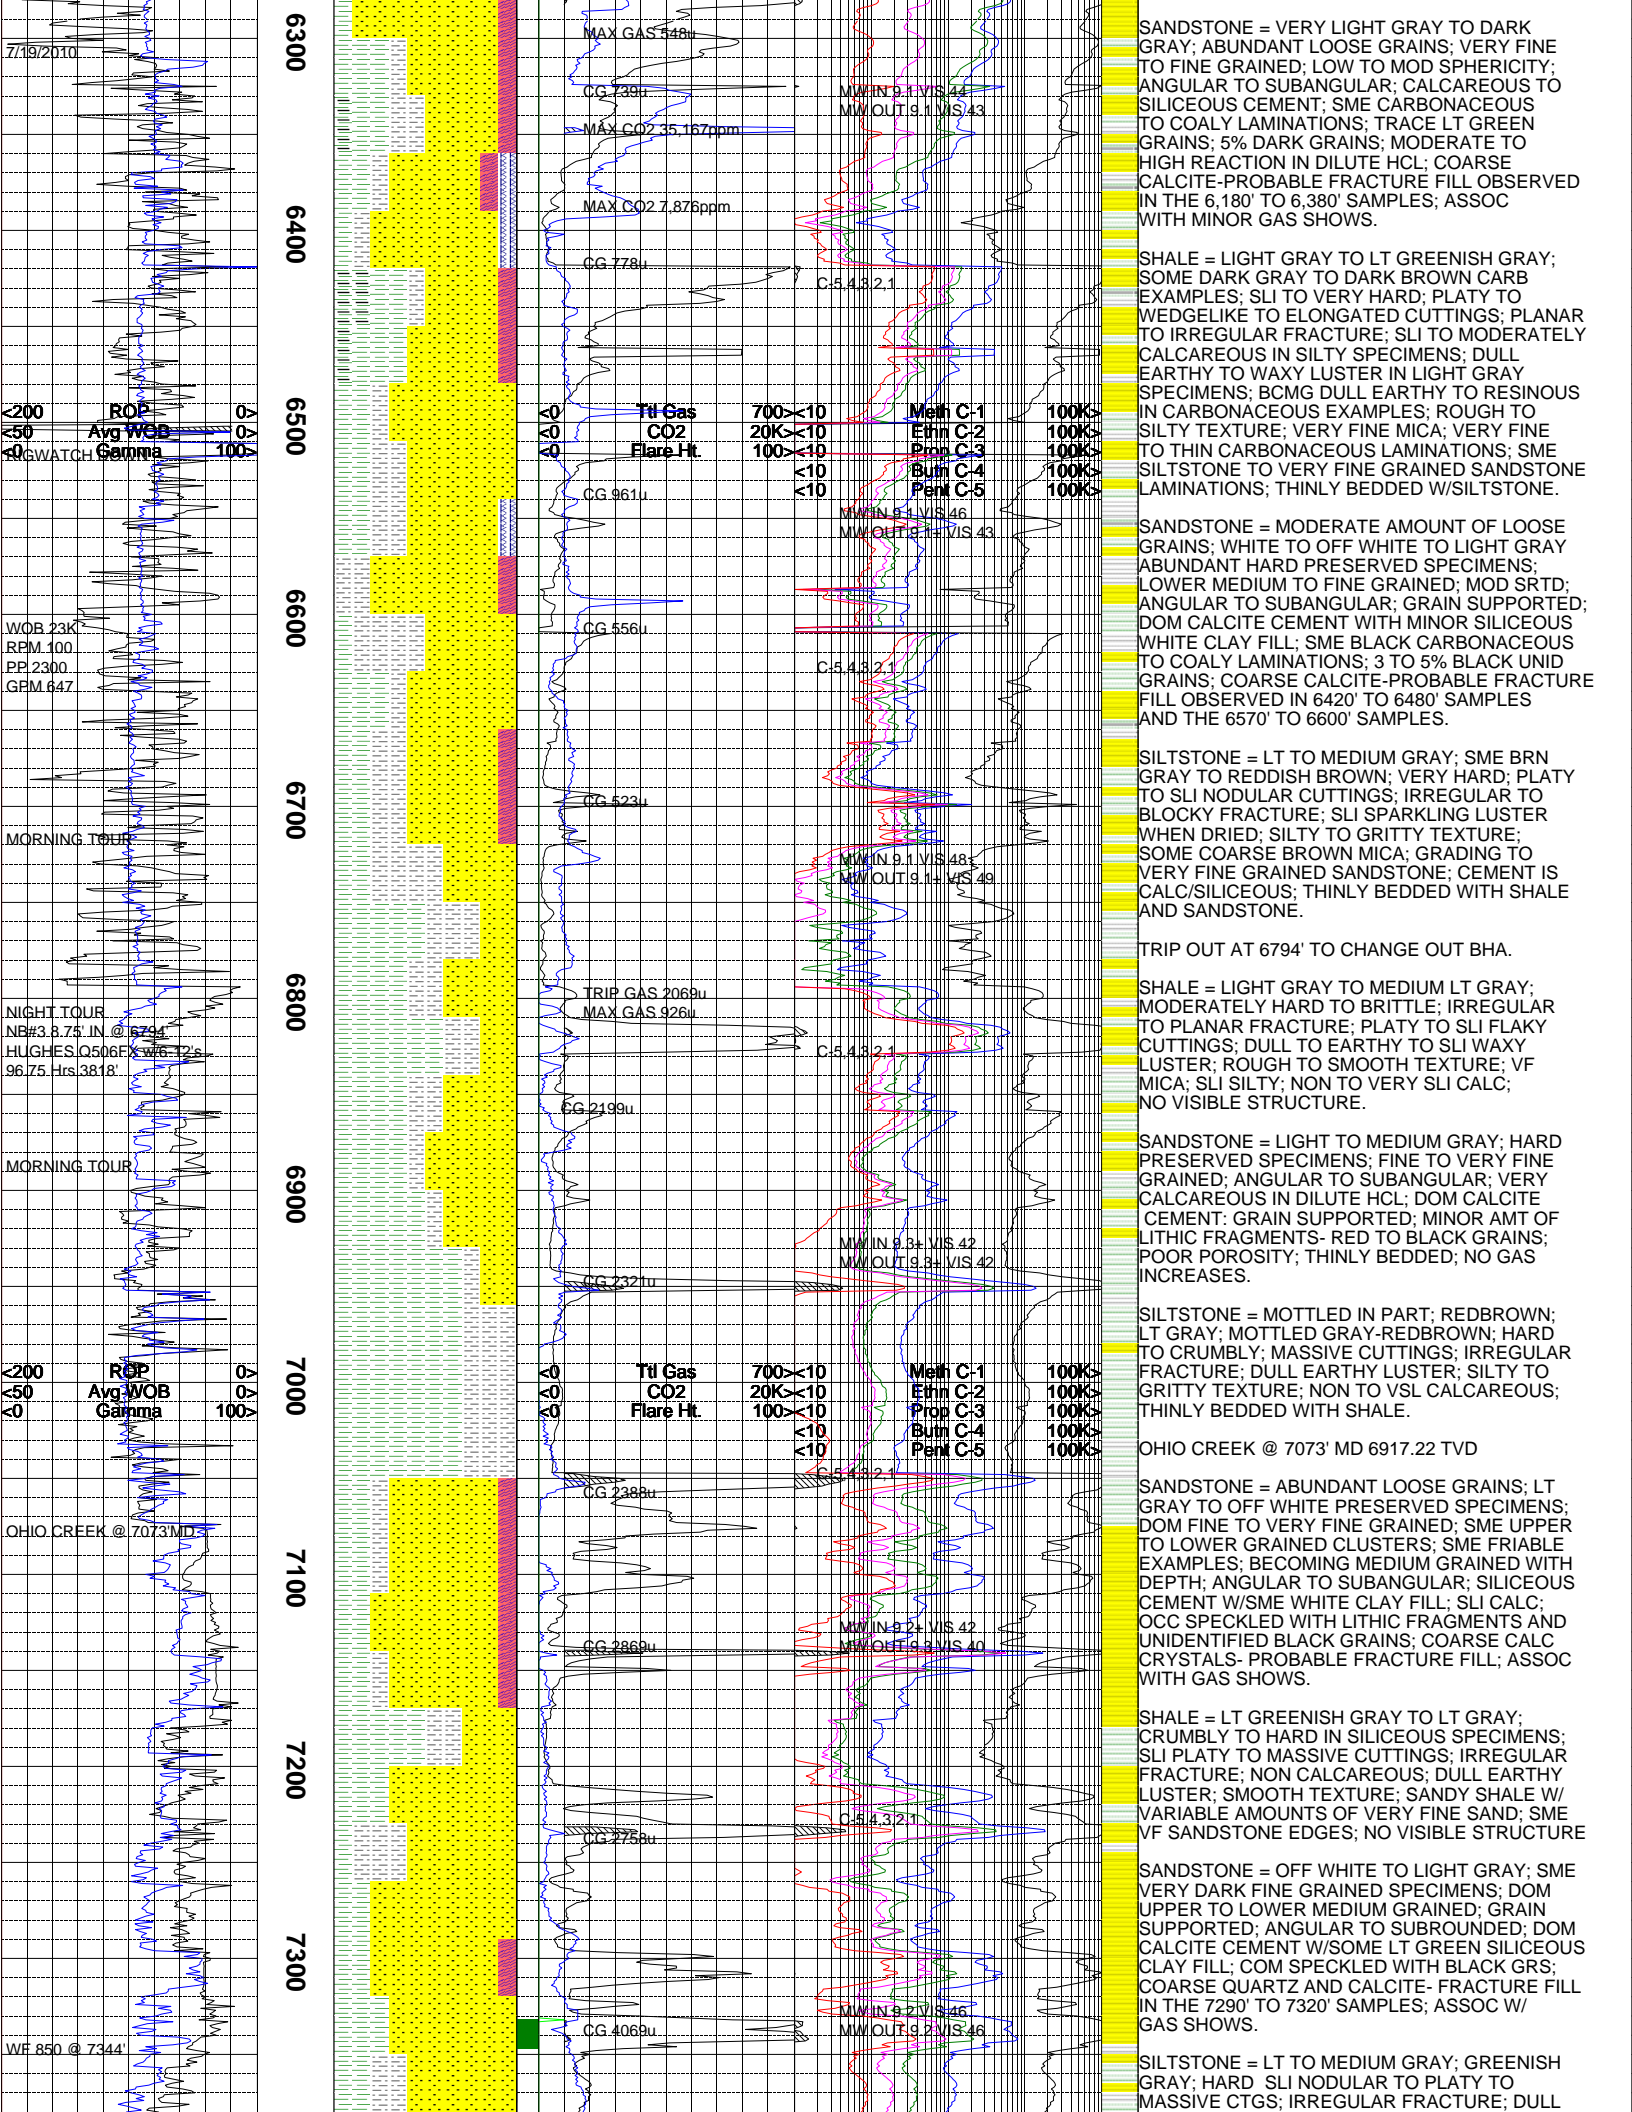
7/19/2010

6300

MAX GAS 548u

CG 739u

MW IN 9.1 VIS 44
MW OUT 9.1 VIS 43

MAX CO2 35,167ppm

MAX CO2 7,876ppm

6400

CG 778u

C-5,4,3,2,1

<200 ROP 0>
<50 Avg WOB 0>
<0 Gamma 100>
RIGWATCH

6500

<0 Ttl Gas 700>
<0 CO2 20K>
<0 Flare Ht. 100>

<10 Meth C-1 100K>
<10 Ethn C-2 100K>
<10 Prop C-3 100K>
<10 Butn C-4 100K>
<10 Pent C-5 100K>

CG 961u

MW IN 9.1 VIS 46
MW OUT 9.1+ VIS 43

6600

WOB 23K
RPM 100
PP 2300
GPM 647

CG 556u

C-5,4,3,2,1

6700

CG 523u

MORNING TOUR

MW IN 9.1 VIS 48
MW OUT 9.1+ VIS 49

6800

NIGHT TOUR
NB#3 8.75' IN @ 6794'
HUGHES Q506FX w/6-12's
96.75 Hrs 3818'

TRIP GAS 2069u
MAX GAS 926u

C-5,4,3,2,1

CG 2199u

MORNING TOUR

6900

MW IN 9.3+ VIS 42
MW OUT 9.3+ VIS 42

CG 2321u

<200 ROP 0>
<50 Avg WOB 0>
<0 Gamma 100>

7000

<0 Ttl Gas 700>
<0 CO2 20K>
<0 Flare Ht. 100>

<10 Meth C-1 100K>
<10 Ethn C-2 100K>
<10 Prop C-3 100K>
<10 Butn C-4 100K>
<10 Pent C-5 100K>

C-5,4,3,2,1

CG 2388u

OHIO CREEK @ 7073'MD

7100

MW IN 9.2+ VIS 42
MW OUT 9.3 VIS 40

CG 2869u

7200

C-5,4,3,2,1

CG 2758u

7300

MW IN 9.2 VIS 46
MW OUT 9.2 VIS 46

CG 4069u

WF 850 @ 7344'

SANDSTONE = VERY LIGHT GRAY TO DARK GRAY; ABUNDANT LOOSE GRAINS; VERY FINE TO FINE GRAINED; LOW TO MOD SPHERICITY; ANGULAR TO SUBANGULAR; CALCAREOUS TO SILICEOUS CEMENT; SME CARBONACEOUS TO COALY LAMINATIONS; TRACE LT GREEN GRAINS; 5% DARK GRAINS; MODERATE TO HIGH REACTION IN DILUTE HCL; COARSE CALCITE-PROBABLE FRACTURE FILL OBSERVED IN THE 6,180' TO 6,380' SAMPLES; ASSOC WITH MINOR GAS SHOWS.

SHALE = LIGHT GRAY TO LT GREENISH GRAY; SOME DARK GRAY TO DARK BROWN CARB EXAMPLES; SLI TO VERY HARD; PLATY TO WEDGELIKE TO ELONGATED CUTTINGS; PLANAR TO IRREGULAR FRACTURE; SLI TO MODERATELY CALCAREOUS IN SILTY SPECIMENS; DULL EARTHY TO WAXY LUSTER IN LIGHT GRAY SPECIMENS; BCMG DULL EARTHY TO RESINOUS IN CARBONACEOUS EXAMPLES; ROUGH TO SILTY TEXTURE; VERY FINE MICA; VERY FINE TO THIN CARBONACEOUS LAMINATIONS; SME SILTSTONE TO VERY FINE GRAINED SANDSTONE LAMINATIONS; THINLY BEDDED W/SILTSTONE.

SANDSTONE = MODERATE AMOUNT OF LOOSE GRAINS; WHITE TO OFF WHITE TO LIGHT GRAY ABUNDANT HARD PRESERVED SPECIMENS; LOWER MEDIUM TO FINE GRAINED; MOD SRTD; ANGULAR TO SUBANGULAR; GRAIN SUPPORTED; DOM CALCITE CEMENT WITH MINOR SILICEOUS WHITE CLAY FILL; SME BLACK CARBONACEOUS TO COALY LAMINATIONS; 3 TO 5% BLACK UNID GRAINS; COARSE CALCITE-PROBABLE FRACTURE FILL OBSERVED IN 6420' TO 6480' SAMPLES AND THE 6570' TO 6600' SAMPLES.

SILTSTONE = LT TO MEDIUM GRAY; SME BRN GRAY TO REDDISH BROWN; VERY HARD; PLATY TO SLI NODULAR CUTTINGS; IRREGULAR TO BLOCKY FRACTURE; SLI SPARKLING LUSTER WHEN DRIED; SILTY TO GRITTY TEXTURE; SOME COARSE BROWN MICA; GRADING TO VERY FINE GRAINED SANDSTONE; CEMENT IS CALC/SILICEOUS; THINLY BEDDED WITH SHALE AND SANDSTONE.

TRIP OUT AT 6794' TO CHANGE OUT BHA.

SHALE = LIGHT GRAY TO MEDIUM LT GRAY; MODERATELY HARD TO BRITTLE; IRREGULAR TO PLANAR FRACTURE; PLATY TO SLI FLAKY CUTTINGS; DULL TO EARTHY TO SLI WAXY LUSTER; ROUGH TO SMOOTH TEXTURE; VF MICA; SLI SILTY; NON TO VERY SLI CALC; NO VISIBLE STRUCTURE.

SANDSTONE = LIGHT TO MEDIUM GRAY; HARD PRESERVED SPECIMENS; FINE TO VERY FINE GRAINED; ANGULAR TO SUBANGULAR; VERY CALCAREOUS IN DILUTE HCL; DOM CALCITE CEMENT: GRAIN SUPPORTED; MINOR AMT OF LITHIC FRAGMENTS- RED TO BLACK GRAINS; POOR POROSITY; THINLY BEDDED; NO GAS INCREASES.

SILTSTONE = MOTTLED IN PART; REDBROWN; LT GRAY; MOTTLED GRAY-REDBROWN; HARD TO CRUMBLY; MASSIVE CUTTINGS; IRREGULAR FRACTURE; DULL EARTHY LUSTER; SILTY TO GRITTY TEXTURE; NON TO VSL CALCAREOUS; THINLY BEDDED WITH SHALE.

OHIO CREEK @ 7073' MD 6917.22 TVD

SANDSTONE = ABUNDANT LOOSE GRAINS; LT GRAY TO OFF WHITE PRESERVED SPECIMENS; DOM FINE TO VERY FINE GRAINED; SME UPPER TO LOWER GRAINED CLUSTERS; SME FRIABLE EXAMPLES; BECOMING MEDIUM GRAINED WITH DEPTH; ANGULAR TO SUBANGULAR; SILICEOUS CEMENT W/SME WHITE CLAY FILL; SLI CALC; OCC SPECKLED WITH LITHIC FRAGMENTS AND UNIDENTIFIED BLACK GRAINS; COARSE CALC CRYSTALS- PROBABLE FRACTURE FILL; ASSOC WITH GAS SHOWS.

SHALE = LT GREENISH GRAY TO LT GRAY; CRUMBLY TO HARD IN SILICEOUS SPECIMENS; SLI PLATY TO MASSIVE CUTTINGS; IRREGULAR FRACTURE; NON CALCAREOUS; DULL EARTHY LUSTER; SMOOTH TEXTURE; SANDY SHALE W/ VARIABLE AMOUNTS OF VERY FINE SAND; SME VF SANDSTONE EDGES; NO VISIBLE STRUCTURE

SANDSTONE = OFF WHITE TO LIGHT GRAY; SME VERY DARK FINE GRAINED SPECIMENS; DOM UPPER TO LOWER MEDIUM GRAINED; GRAIN SUPPORTED; ANGULAR TO SUBROUNDED; DOM CALCITE CEMENT W/SOME LT GREEN SILICEOUS CLAY FILL; COM SPECKLED WITH BLACK GRS; COARSE QUARTZ AND CALCITE- FRACTURE FILL IN THE 7290' TO 7320' SAMPLES; ASSOC W/ GAS SHOWS.

SILTSTONE = LT TO MEDIUM GRAY; GREENISH GRAY; HARD SLI NODULAR TO PLATY TO MASSIVE CTGS; IRREGULAR FRACTURE; DULL